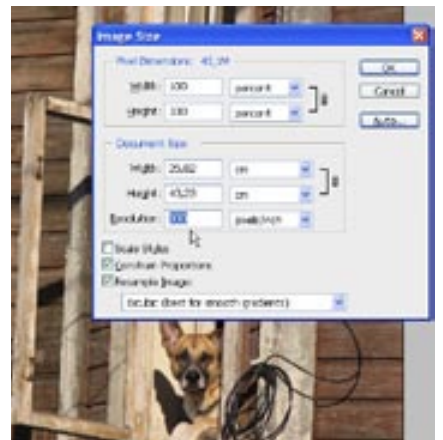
Image Size

Pixel Dimensions: 45,1M

Width: 100 percent

Height: 100 percent

OK

Cancel

Auto...

Document Size

Width: 25,82 cm

Height: 45,23 cm

Resolution: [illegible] pixels/inch

Scale Styles

Constrain Proportions

Resample Image:

Bicubic (best for smooth gradients)